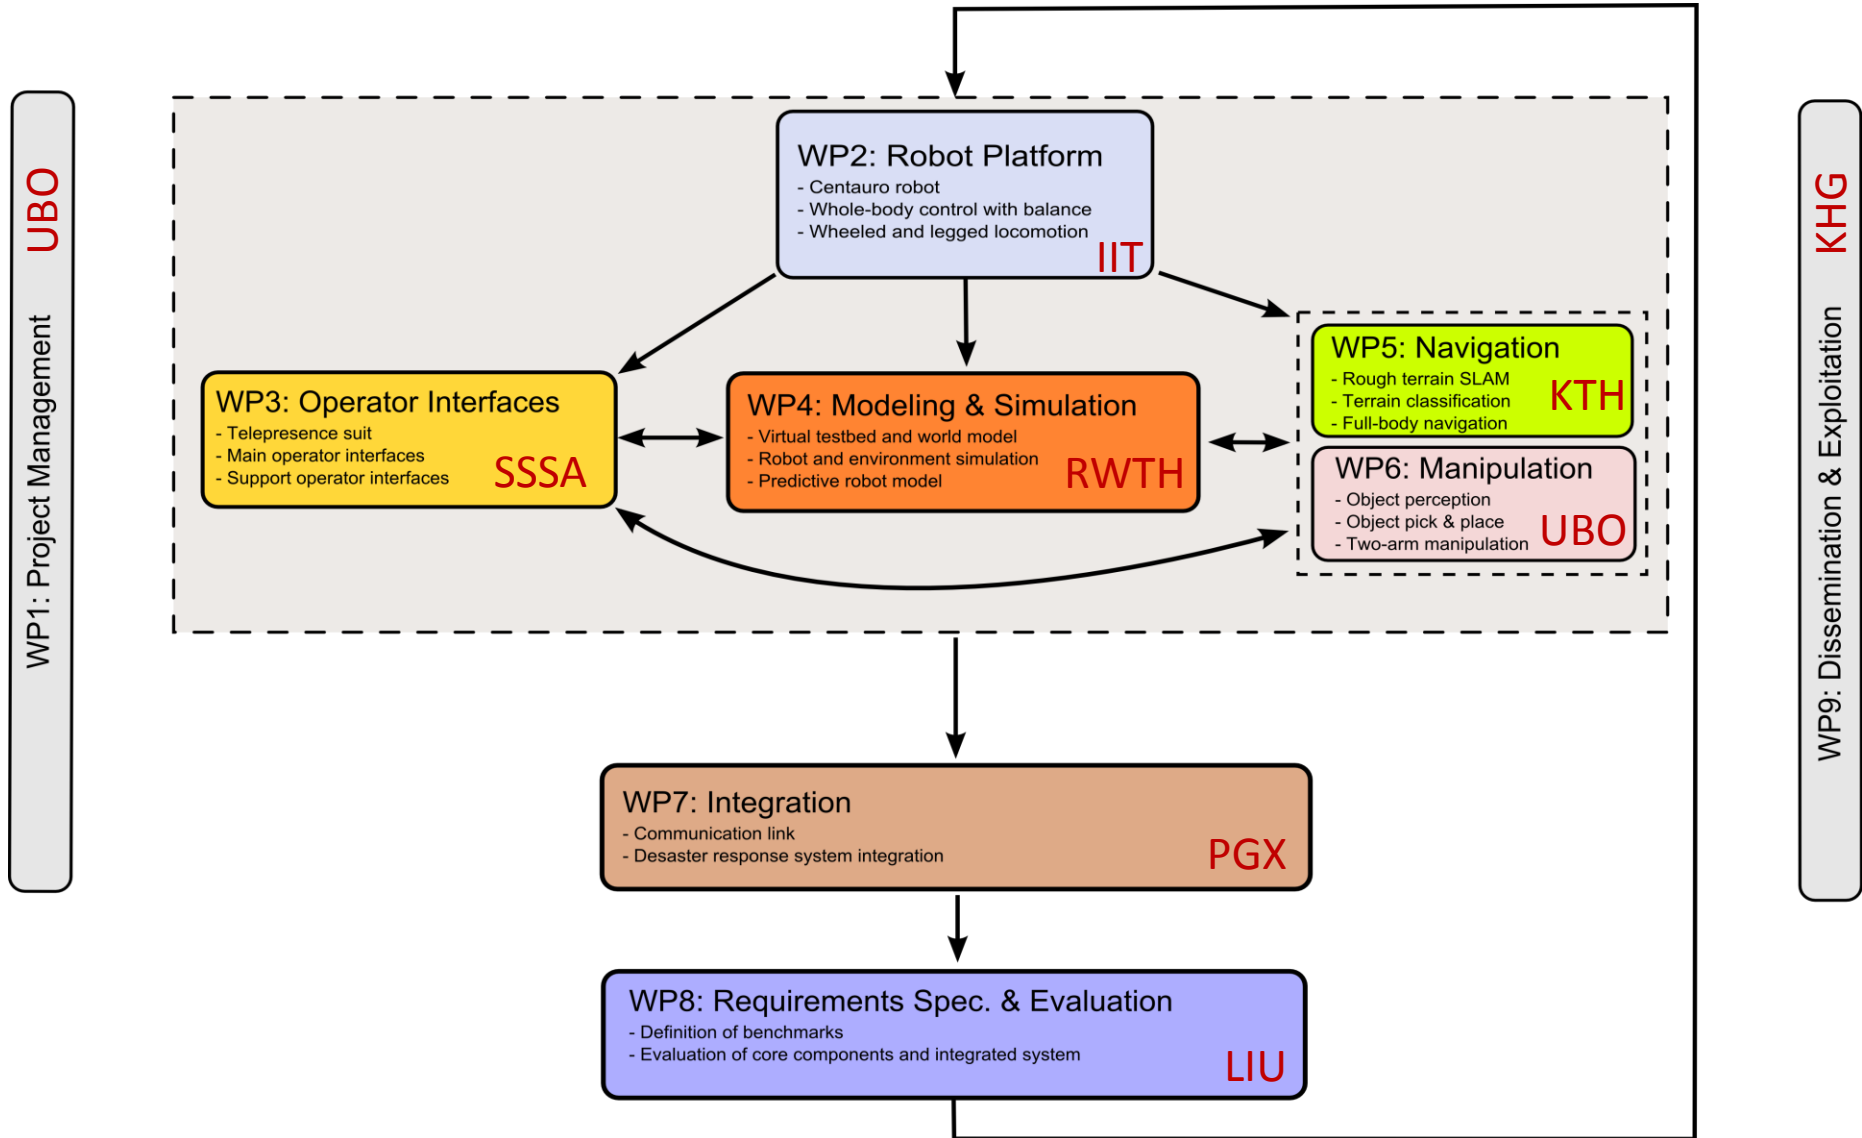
WP1: Project Management UBO

WP2: Robot Platform
- Centauro robot
- Whole-body control with balance
- Wheeled and legged locomotion
IIT

WP3: Operator Interfaces
- Telepresence suit
- Main operator interfaces
- Support operator interfaces
SSSA

WP4: Modeling & Simulation
- Virtual testbed and world model
- Robot and environment simulation
- Predictive robot model
RWTH

WP5: Navigation
- Rough terrain SLAM
- Terrain classification
- Full-body navigation
KTH

WP6: Manipulation
- Object perception
- Object pick & place
- Two-arm manipulation
UBO

WP7: Integration
- Communication link
- Desaster response system integration
PGX

WP8: Requirements Spec. & Evaluation
- Definition of benchmarks
- Evaluation of core components and integrated system
LIU

WP9: Dissemination & Exploitation KHG